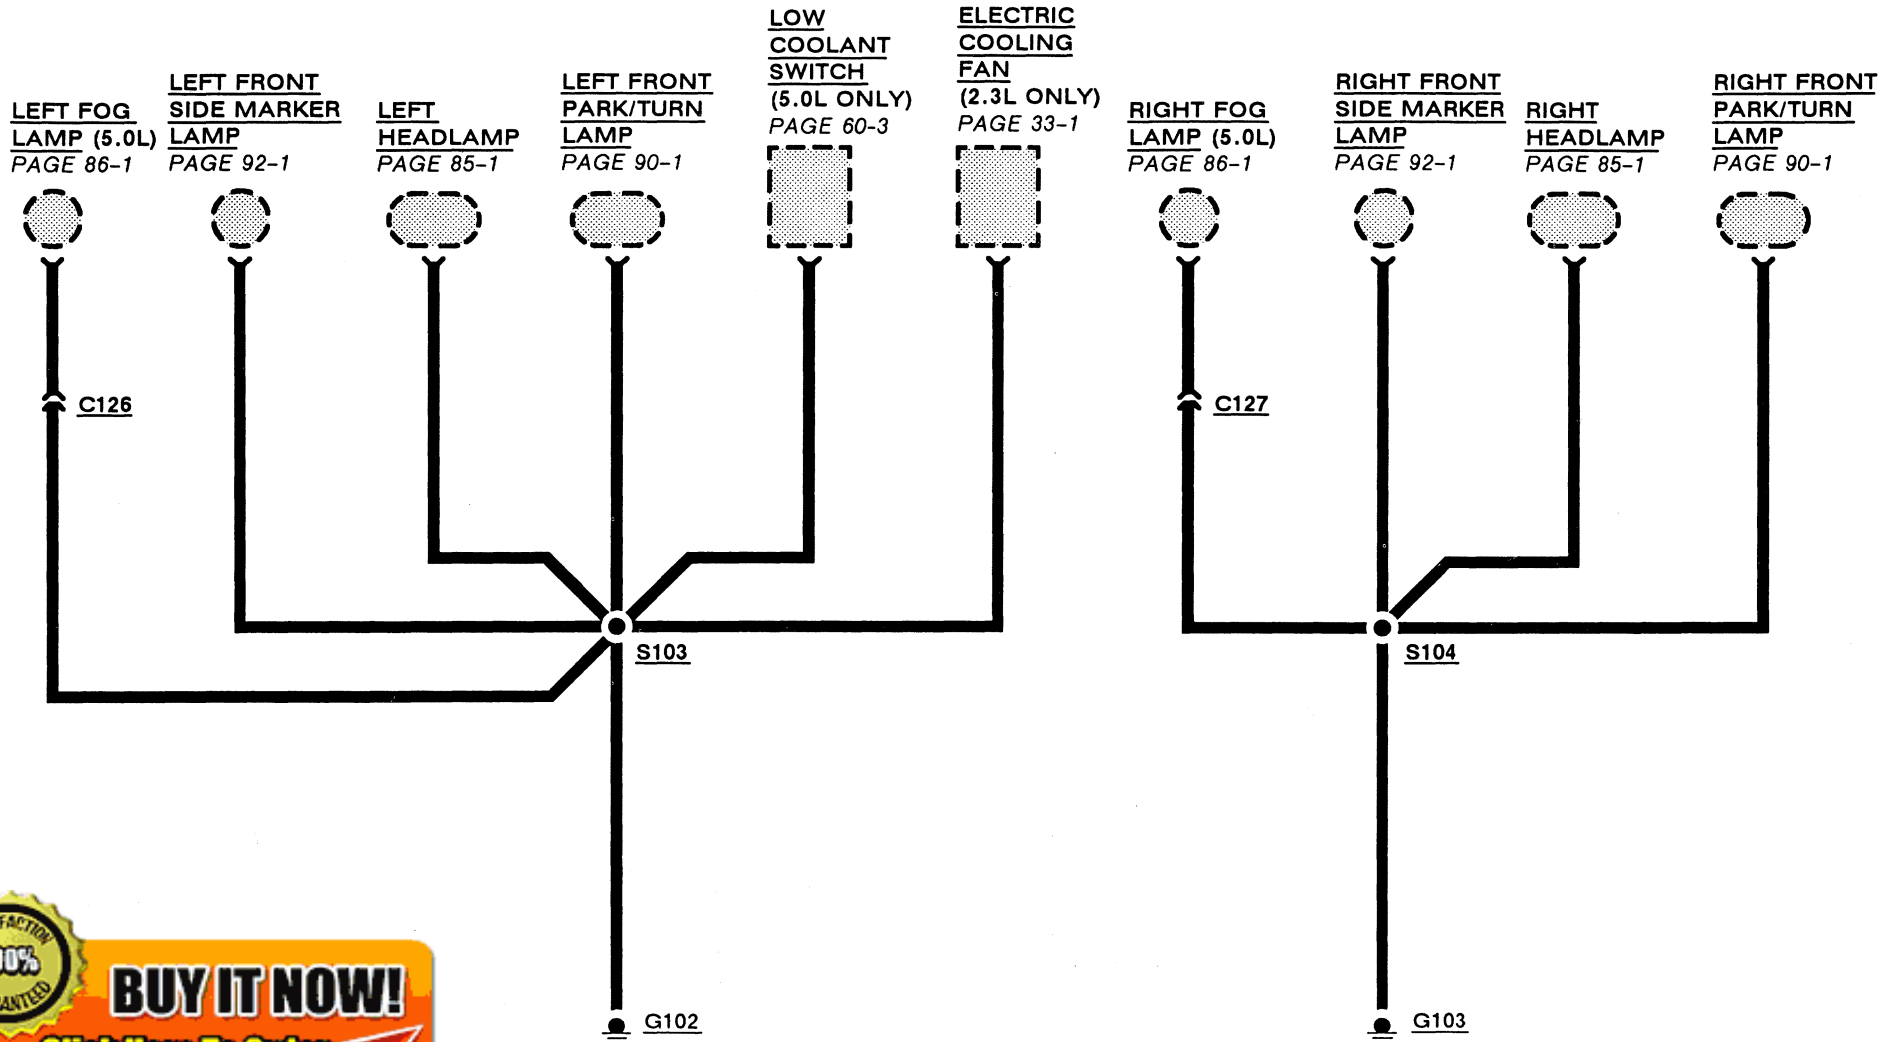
LEFT FOG LAMP (5.0L)
PAGE 86-1

LEFT FRONT SIDE MARKER LAMP
PAGE 92-1

LEFT HEADLAMP
PAGE 85-1

LEFT FRONT PARK/TURN LAMP
PAGE 90-1

LOW COOLANT SWITCH (5.0L ONLY)
PAGE 60-3

ELECTRIC COOLING FAN (2.3L ONLY)
PAGE 33-1

RIGHT FOG LAMP (5.0L)
PAGE 86-1

RIGHT FRONT SIDE MARKER LAMP
PAGE 92-1

RIGHT HEADLAMP
PAGE 85-1

RIGHT FRONT PARK/TURN LAMP
PAGE 90-1

C126

C127

S103

S104

G102

G103

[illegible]FACTION
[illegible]0%
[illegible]ANTEED

BUY IT NOW!
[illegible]